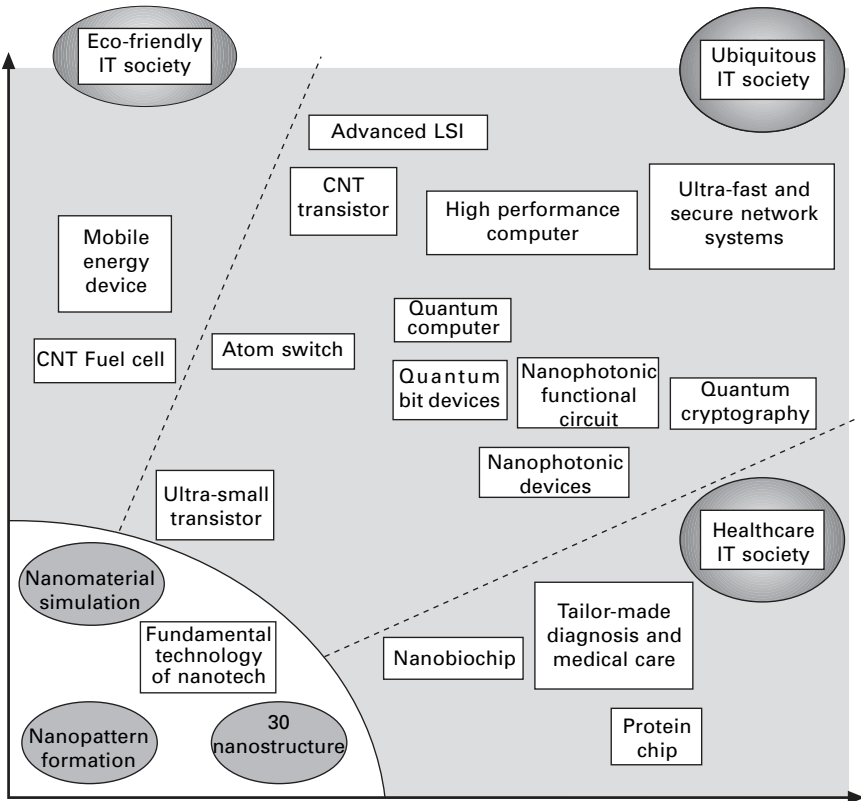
Eco-friendly IT society

Ubiquitous IT society

Advanced LSI

CNT transistor

High performance computer

Ultra-fast and secure network systems

Mobile energy device

Quantum computer

CNT Fuel cell

Atom switch

Quantum bit devices

Nanophotonic functional circuit

Quantum cryptography

Nanophotonic devices

Ultra-small transistor

Healthcare IT society

Nanomaterial simulation

Tailor-made diagnosis and medical care

Fundamental technology of nanotech

Nanobiochip

30 nanostructure

Protein chip

Nanopattern formation